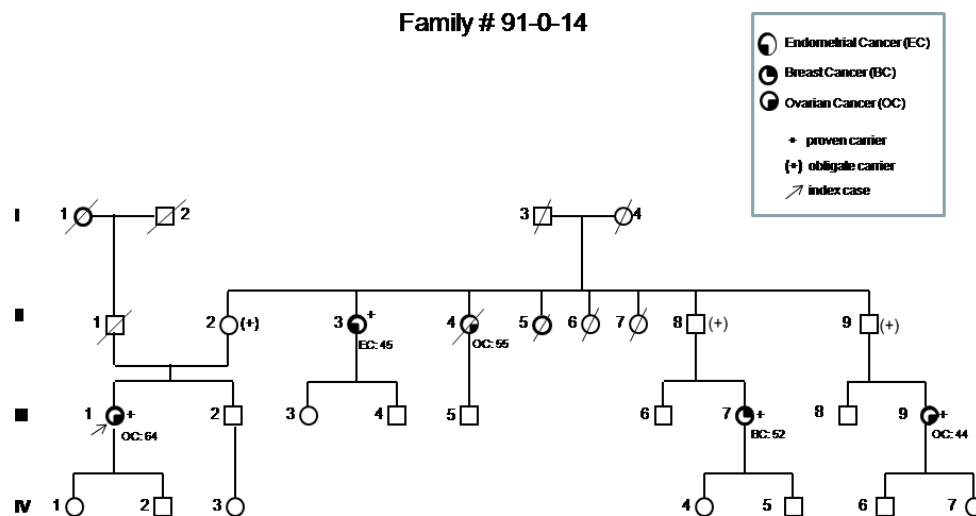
Family # 91-0-14

Endometrial Cancer (EC)
Breast Cancer (BC)
Ovarian Cancer (OC)
+ proven carrier
(+) obligate carrier
index case

I
1 2 3 4

II
1 2 (+) 3 + EC: 45 4 OC: 55 5 6 7 8 (+) 9 (+)

III
1 + OC: 64 2 3 4 5 6 7 + BC: 52 8 9 + OC: 44

IV
1 2 3 4 5 6 7